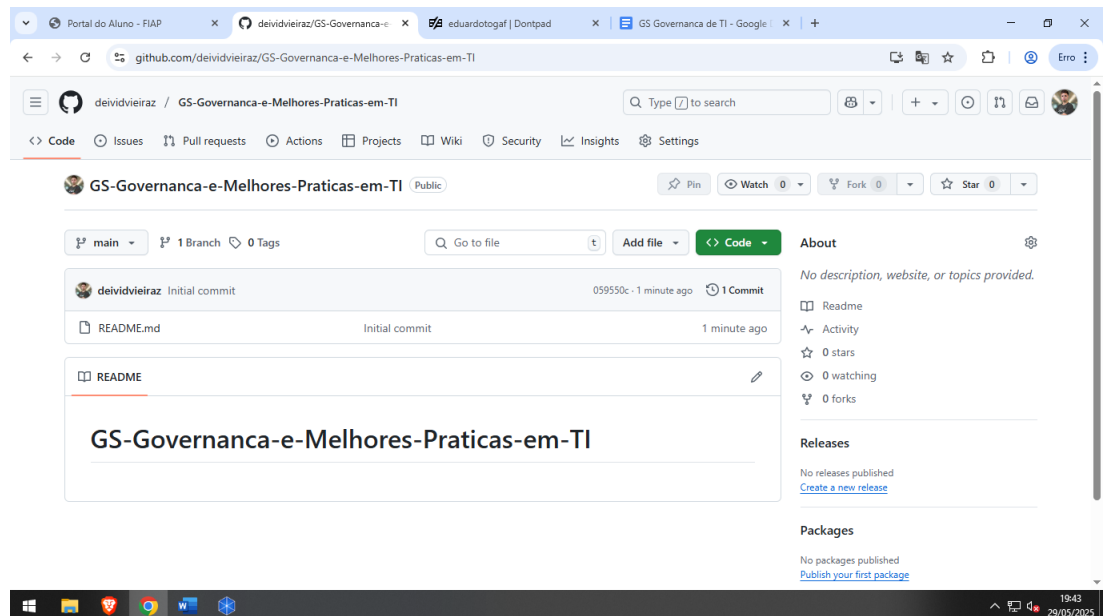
Portal do Aluno - FIAP
deividvieiraz/GS-Governanca-e
eduardotogaf | Dontpad
GS Governanca de TI - Google
github.com/deividvieiraz/GS-Governanca-e-Melhores-Praticas-em-TI
Erro

deividvieiraz / GS-Governanca-e-Melhores-Praticas-em-TI
Type / to search

Code  Issues  Pull requests  Actions  Projects  Wiki  Security  Insights  Settings

GS-Governanca-e-Melhores-Praticas-em-TI  Public
Pin  Watch 0  Fork 0  Star 0

main  1 Branch  0 Tags  Go to file  t  Add file  Code

deividvieiraz Initial commit  059550c · 1 minute ago  1 Commit
README.md  Initial commit  1 minute ago

README

# GS-Governanca-e-Melhores-Praticas-em-TI

About
No description, website, or topics provided.
Readme
Activity
0 stars
0 watching
0 forks

Releases
No releases published
Create a new release

Packages
No packages published
Publish your first package

19:43
29/05/2025